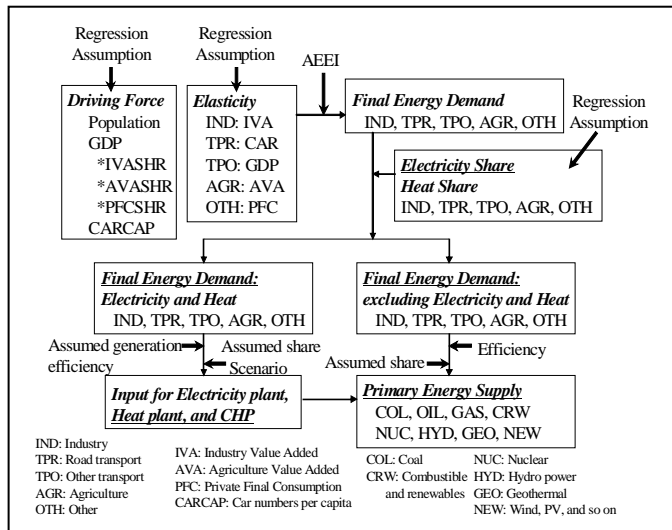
Regression Assumption

Regression Assumption

AEEI

Driving Force
Population
GDP
*IVASHR
*AVASHR
*PFCSHR
CARCAP

Elasticity
IND: IVA
TPR: CAR
TPO: GDP
AGR: AVA
OTH: PFC

Final Energy Demand
IND, TPR, TPO, AGR, OTH

Regression Assumption

Electricity Share
Heat Share
IND, TPR, TPO, AGR, OTH

Final Energy Demand: Electricity and Heat
IND, TPR, TPO, AGR, OTH

Final Energy Demand: excluding Electricity and Heat
IND, TPR, TPO, AGR, OTH

Assumed generation efficiency

Assumed share Scenario

Assumed share

Efficiency

Input for Electricity plant, Heat plant, and CHP

Primary Energy Supply
COL, OIL, GAS, CRW
NUC, HYD, GEO, NEW

IND: Industry
TPR: Road transport
TPO: Other transport
AGR: Agriculture
OTH: Other

IVA: Industry Value Added
AVA: Agriculture Value Added
PFC: Private Final Consumption
CARCAP: Car numbers per capita

COL: Coal
CRW: Combustible and renewables

NUC: Nuclear
HYD: Hydro power
GEO: Geothermal
NEW: Wind, PV, and so on